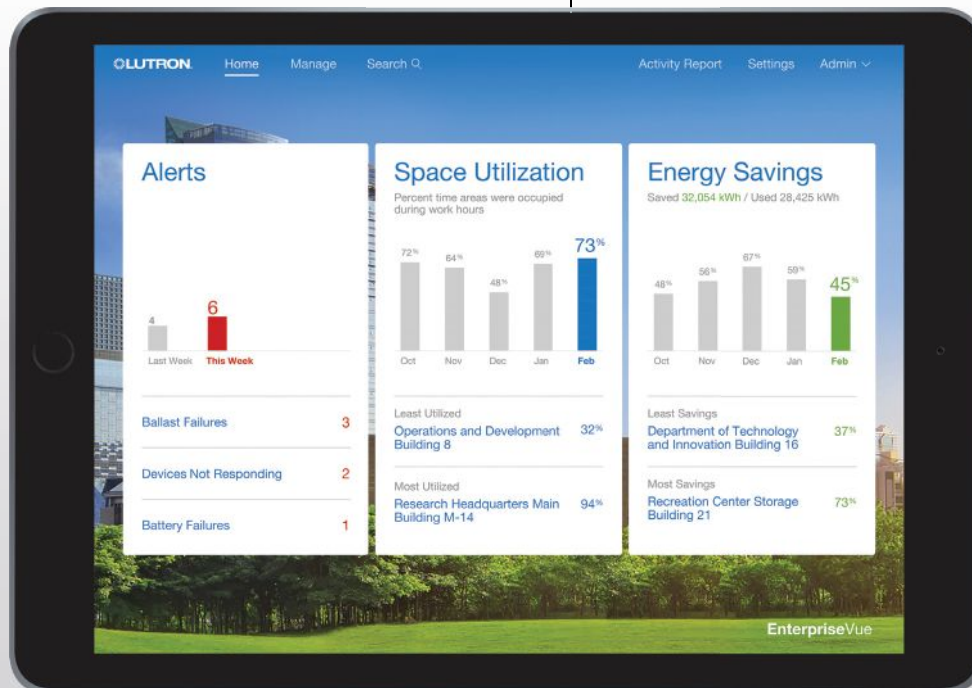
LUTRON Home Manage Search Activity Report Settings Admin

Alerts

4
Last Week

6
This Week

Ballast Failures 3

Devices Not Responding 2

Battery Failures 1

Space Utilization

Percent time areas were occupied during work hours

72% Oct
64% Nov
48% Dec
69% Jan
73% Feb

Least Utilized
Operations and Development Building 8 32%

Most Utilized
Research Headquarters Main Building M-14 94%

Energy Savings

Saved 32,054 kWh / Used 28,425 kWh

48% Oct
56% Nov
67% Dec
59% Jan
45% Feb

Least Savings
Department of Technology and Innovation Building 16 37%

Most Savings
Recreation Center Storage Building 21 73%

EnterpriseVue